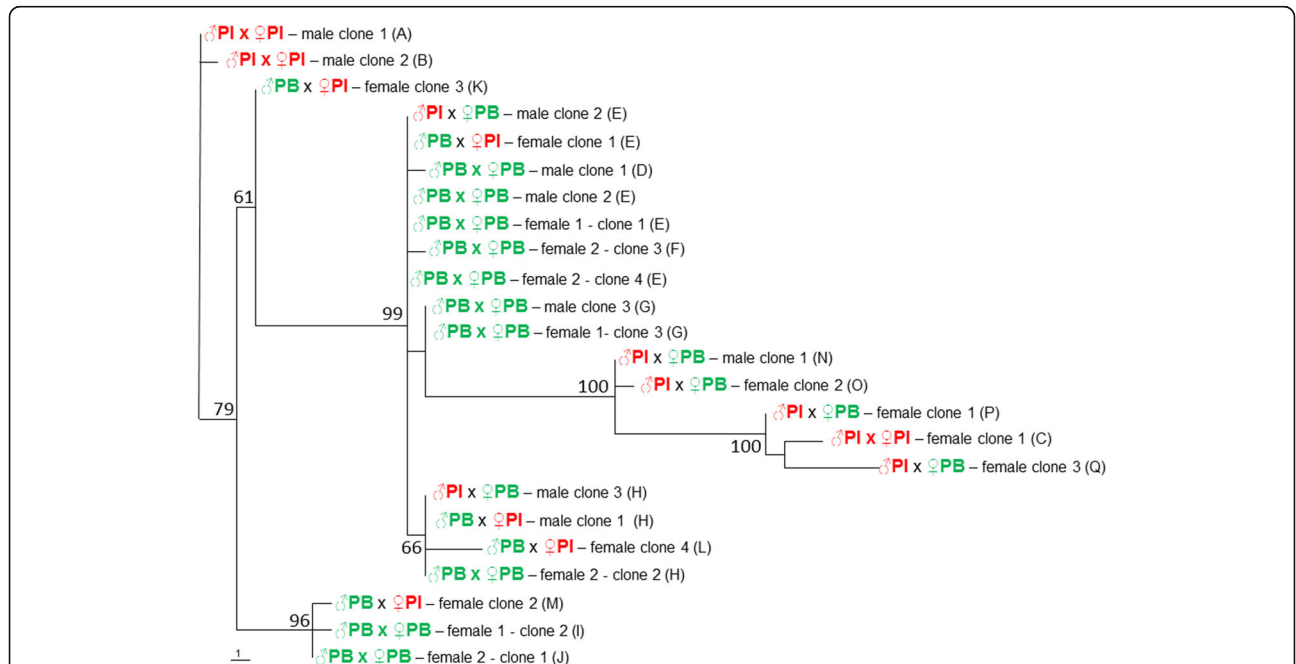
♂PI x ♀PI – male clone 1 (A)
♂PI x ♀PI – male clone 2 (B)
♂PB x ♀PI – female clone 3 (K)
♂PI x ♀PB – male clone 2 (E)
♂PB x ♀PI – female clone 1 (E)
♂PB x ♀PB – male clone 1 (D)
♂PB x ♀PB – male clone 2 (E)
♂PB x ♀PB – female 1 - clone 1 (E)
♂PB x ♀PB – female 2 - clone 3 (F)
♂PB x ♀PB – female 2 - clone 4 (E)
♂PB x ♀PB – male clone 3 (G)
♂PB x ♀PB – female 1- clone 3 (G)
♂PI x ♀PB – male clone 1 (N)
♂PI x ♀PB – female clone 2 (O)
♂PI x ♀PB – female clone 1 (P)
♂PI x ♀PI – female clone 1 (C)
♂PI x ♀PB – female clone 3 (Q)
♂PI x ♀PB – male clone 3 (H)
♂PB x ♀PI – male clone 1 (H)
♂PB x ♀PI – female clone 4 (L)
♂PB x ♀PB – female 2 - clone 2 (H)
♂PB x ♀PI – female clone 2 (M)
♂PB x ♀PB – female 1 - clone 2 (I)
♂PB x ♀PB – female 2 - clone 1 (J)
61
99
100
100
79
66
96
1